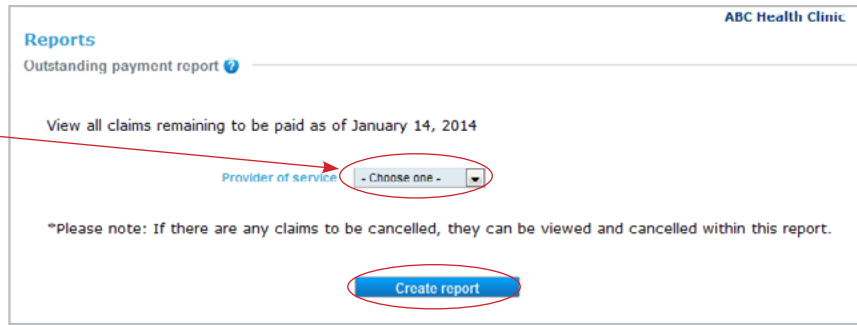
ABC Health Clinic

Reports

Outstanding payment report ?

View all claims remaining to be paid as of January 14, 2014

Provider of service - Choose one -

*Please note: If there are any claims to be cancelled, they can be viewed and cancelled within this report.

Create report